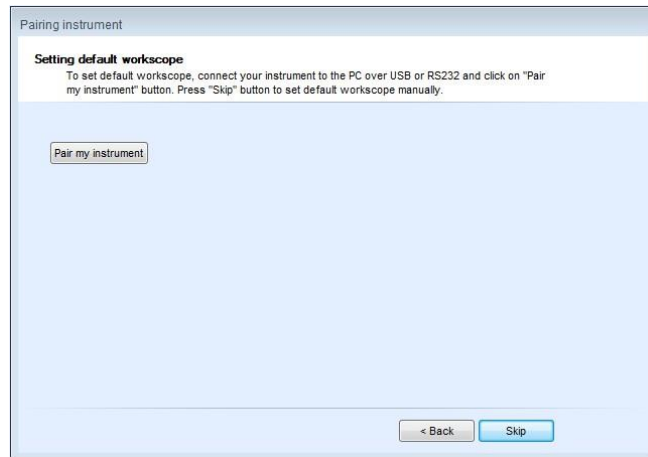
Pairing instrument

Setting default workscope

To set default workscope, connect your instrument to the PC over USB or RS232 and click on "Pair my instrument" button. Press "Skip" button to set default workscope manually.

Pair my instrument

< Back

Skip